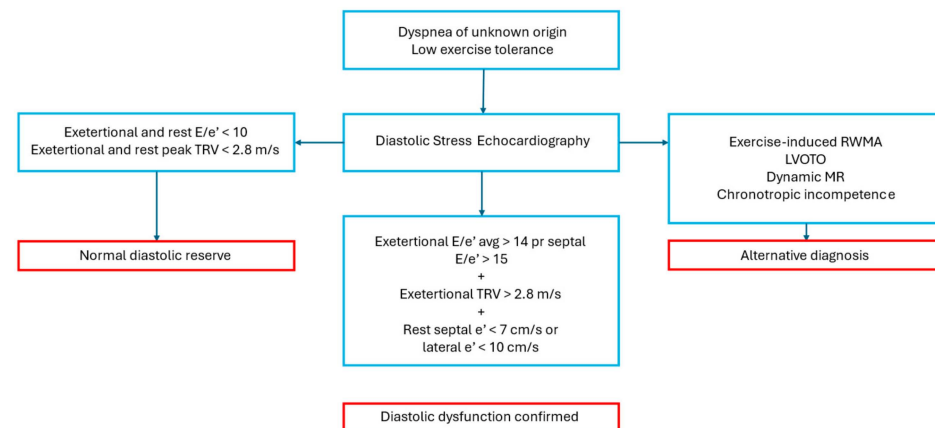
Dyspnea of unknown origin
Low exercise tolerance

Exetertional and rest E/e' < 10
Exetertional and rest peak TRV < 2.8 m/s

Diastolic Stress Echocardiography

Exercise-induced RWMA
LVOTO
Dynamic MR
Chronotropic incompetence

Normal diastolic reserve

Exetertional E/e' avg > 14 pr septal E/e' > 15
+
Exetertional TRV > 2.8 m/s
+
Rest septal e' < 7 cm/s or lateral e' < 10 cm/s

Alternative diagnosis

Diastolic dysfunction confirmed